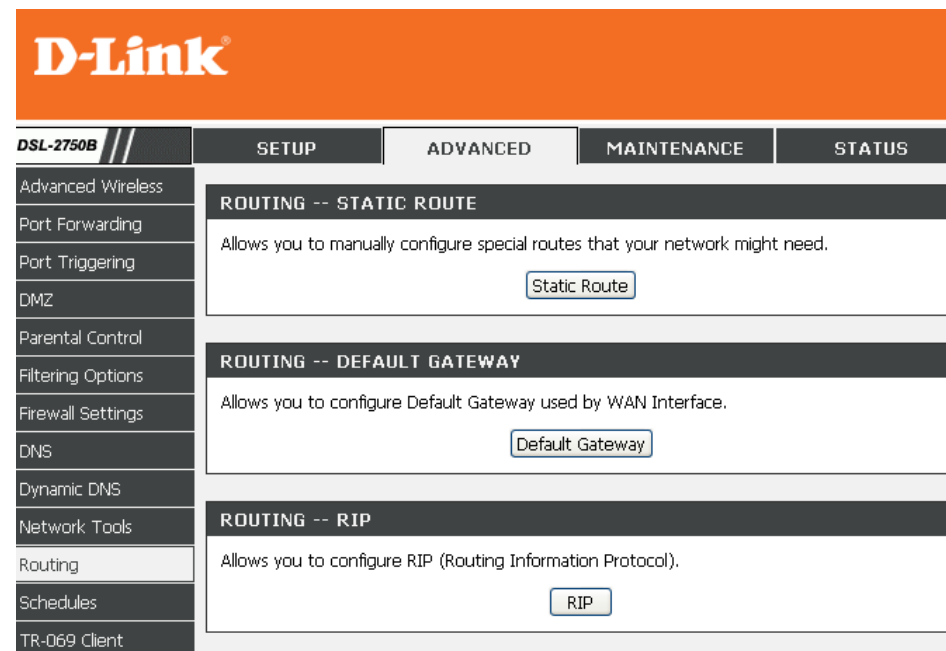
D-Link®

DSL-2750B

SETUP
ADVANCED
MAINTENANCE
STATUS

Advanced Wireless
Port Forwarding
Port Triggering
DMZ
Parental Control
Filtering Options
Firewall Settings
DNS
Dynamic DNS
Network Tools
Routing
Schedules
TR-069 Client

ROUTING -- STATIC ROUTE

Allows you to manually configure special routes that your network might need.

Static Route

ROUTING -- DEFAULT GATEWAY

Allows you to configure Default Gateway used by WAN Interface.

Default Gateway

ROUTING -- RIP

Allows you to configure RIP (Routing Information Protocol).

RIP